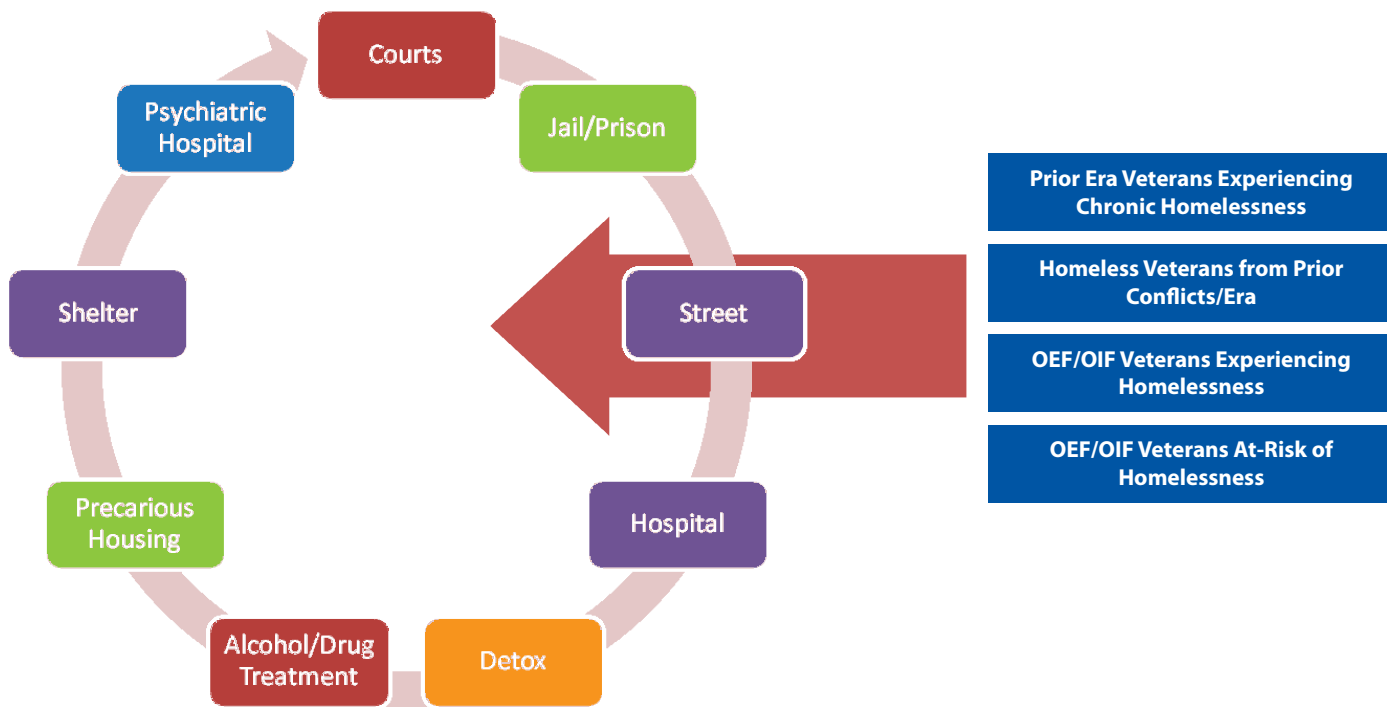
Courts

Jail/Prison

Street

Hospital

Detox

Alcohol/Drug Treatment

Precarious Housing

Shelter

Psychiatric Hospital

Prior Era Veterans Experiencing Chronic Homelessness

Homeless Veterans from Prior Conflicts/Era

OEF/OIF Veterans Experiencing Homelessness

OEF/OIF Veterans At-Risk of Homelessness